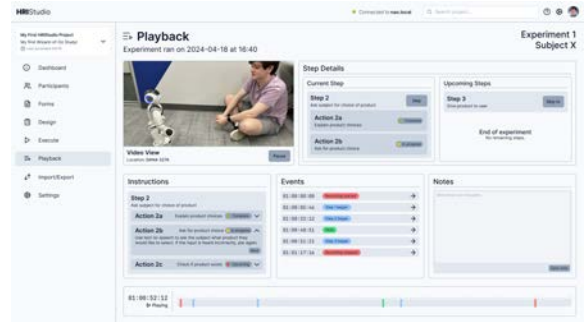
HRIStudio

Connected to nao.local

Search project...

My First HRIStudio Project
My First Wizard of Oz Study

Dashboard

Participants

Forms

Design

Execute

Playback

Import/Export

Settings

Playback

Experiment ran on 2024-04-18 at 16:40

Experiment 1
Subject X

Video View

Pause

Step Details

Current Step

Step 2
Ask subject for choice of product

Step

Action 2a
Explain product choices

Complete

Action 2b
Ask for product choice

In progress

Upcoming Steps

Step 3
Give product to user

Skip to

End of experiment
No remaining steps

Instructions

Step 2
Ask subject for choice of product

Action 2a

Explain product choices

Complete

Action 2b

Ask for product choice

Incomplete

Action 2c

Check if product exists

Upcoming

Events

01:00:00:00

01:00:02:14

01:00:32:12

01:00:48:51

01:00:51:21

01:01:17:14

Notes

01:00:52:12
Playing